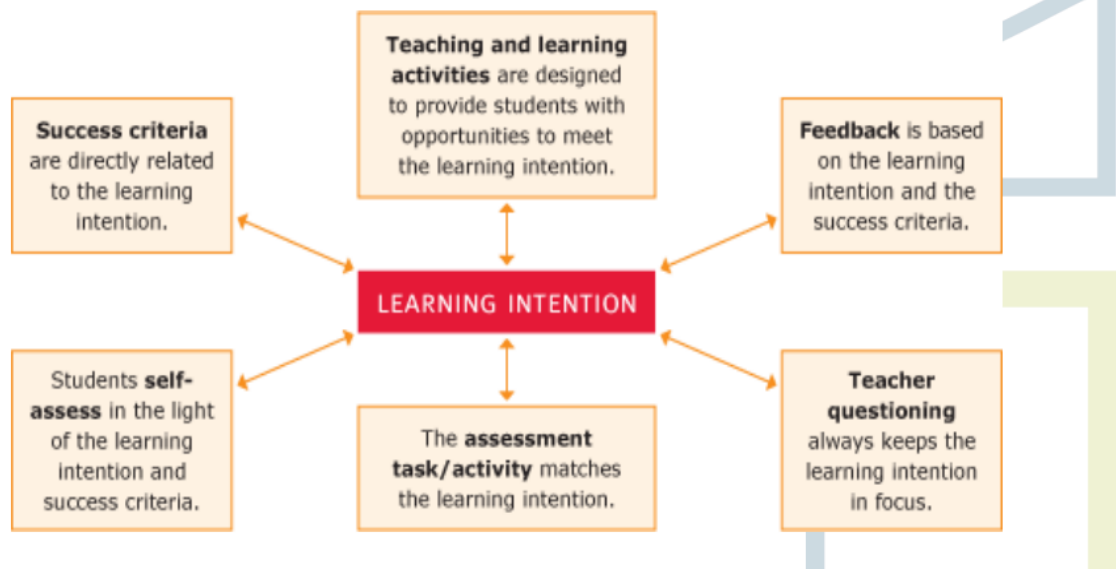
Teaching and learning activities are designed to provide students with opportunities to meet the learning intention.

Success criteria are directly related to the learning intention.

Feedback is based on the learning intention and the success criteria.

LEARNING INTENTION

Students self-assess in the light of the learning intention and success criteria.

The assessment task/activity matches the learning intention.

Teacher questioning always keeps the learning intention in focus.